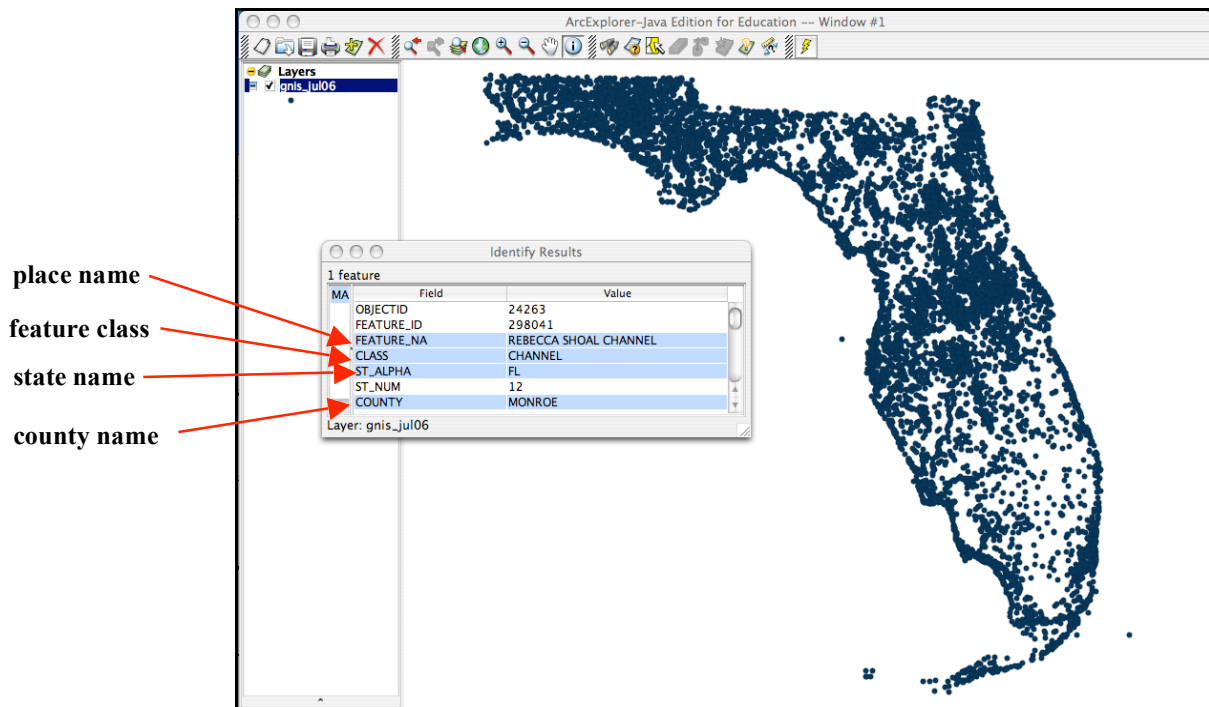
ArcExplorer-Java Edition for Education -- Window #1

Layers
gnis_jul06

Identify Results
1 feature

| MA | Field | Value |
|---|---|---|
| | OBJECTID | 24263 |
| | FEATURE_ID | 298041 |
| | FEATURE_NA | REBECCA SHOAL CHANNEL |
| | CLASS | CHANNEL |
| | ST_ALPHA | FL |
| | ST_NUM | 12 |
| | COUNTY | MONROE |

Layer: gnis_jul06

place name

feature class

state name

county name